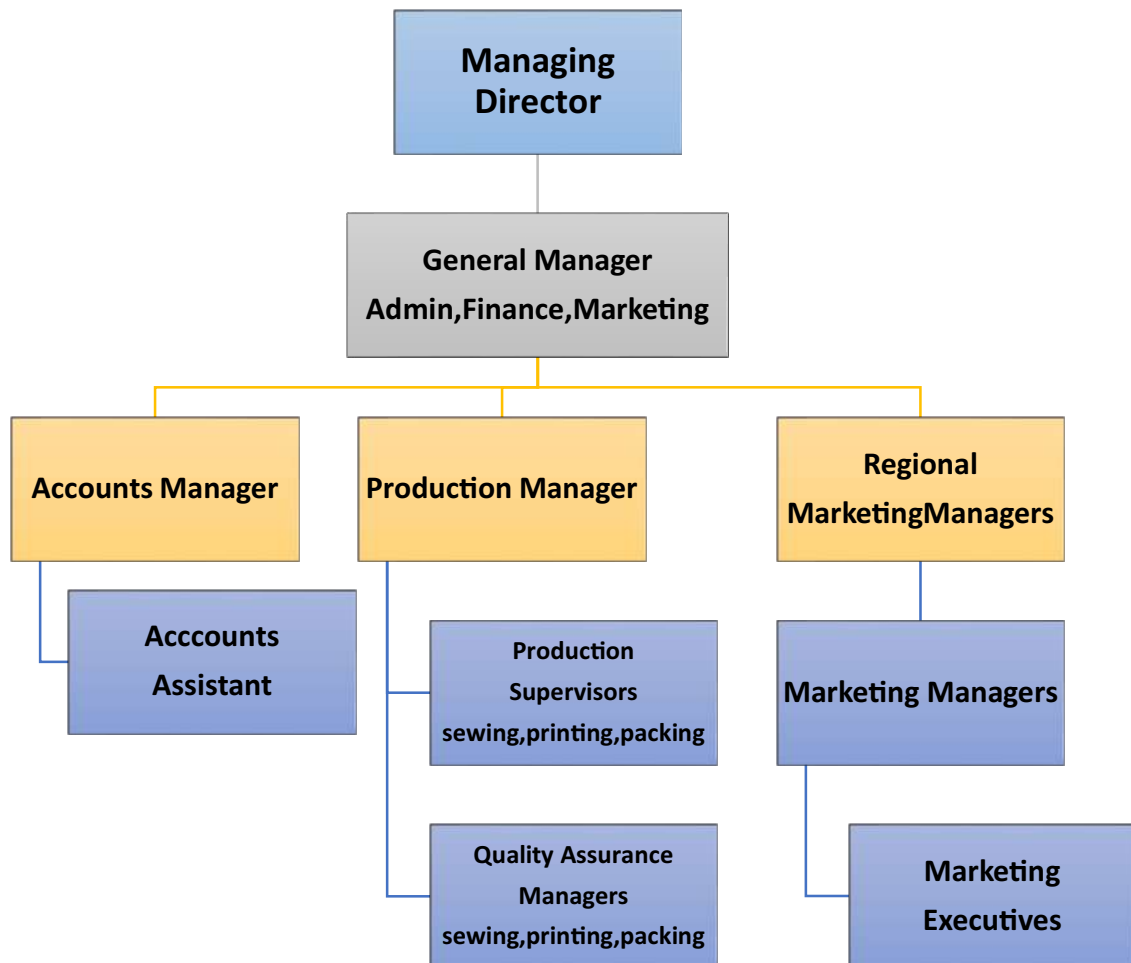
Managing Director

General Manager
Admin,Finance,Marketing

Accounts Manager

Production Manager

Regional MarketingManagers

Acccounts Assistant

Production Supervisors
sewing,printing,packing

Quality Assurance Managers
sewing,printing,packing

Marketing Managers

Marketing Executives